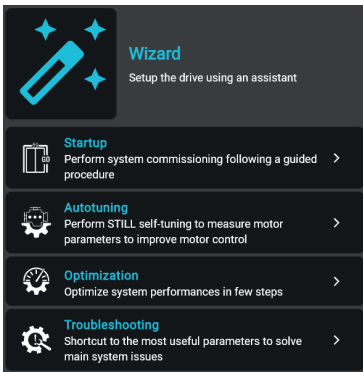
Wizard
Setup the drive using an assistant

Startup
Perform system commissioning following a guided procedure
>

Autotuning
Perform STILL self-tuning to measure motor parameters to improve motor control
>

Optimization
Optimize system performances in few steps
>

Troubleshooting
Shortcut to the most useful parameters to solve main system issues
>